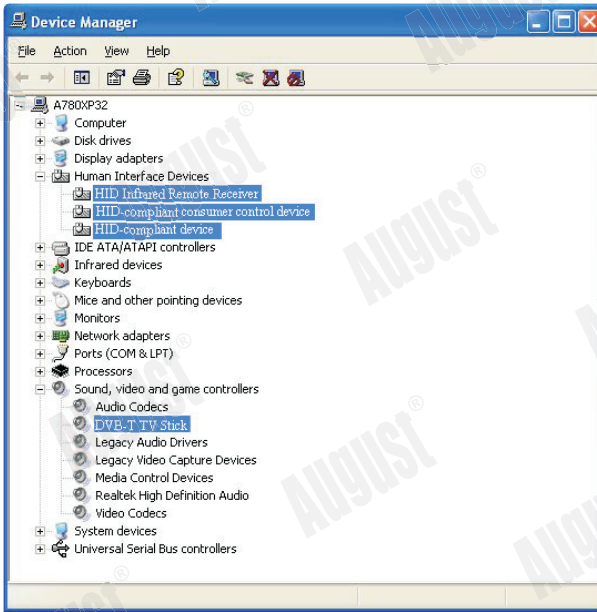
Device Manager

File Action View Help

A780XP32
Computer
Disk drives
Display adapters
Human Interface Devices
HID Infrared Remote Receiver
HID-compliant consumer control device
HID-compliant device
IDE ATA/ATAPI controllers
Infrared devices
Keyboards
Mice and other pointing devices
Monitors
Network adapters
Ports (COM & LPT)
Processors
Sound, video and game controllers
Audio Codecs
DVB-T TV Stick
Legacy Audio Drivers
Legacy Video Capture Devices
Media Control Devices
Realtek High Definition Audio
Video Codecs
System devices
Universal Serial Bus controllers

AUGUST®
AUGUST®
AUGUST®
AUGUST®
AUGUST®